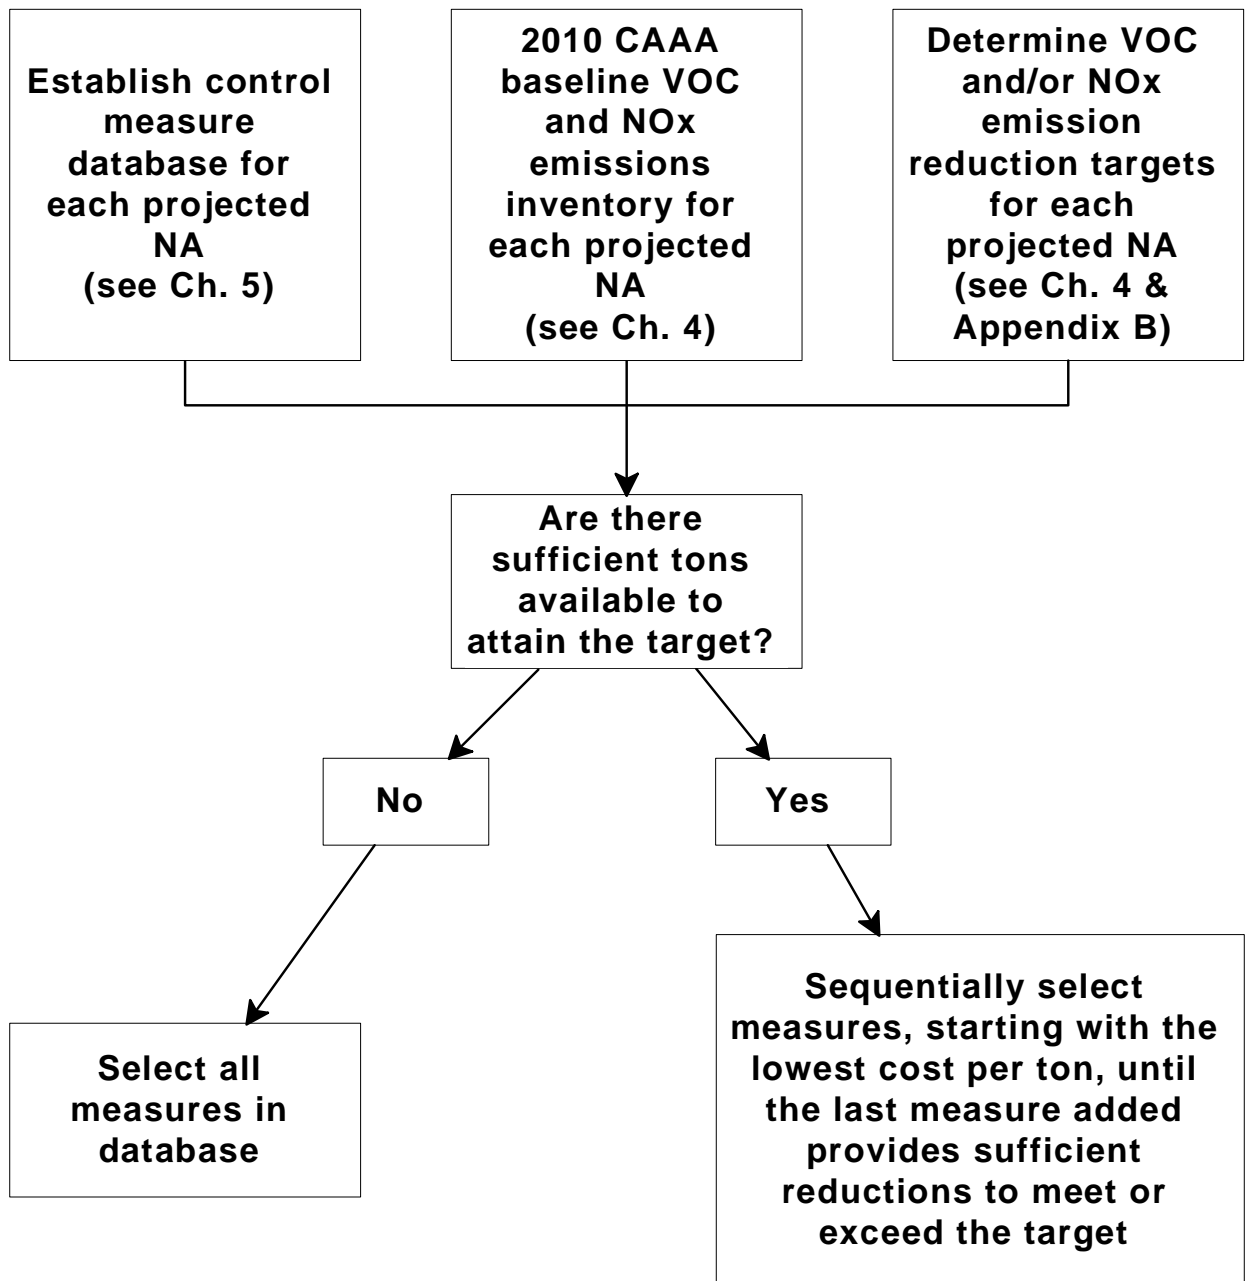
Establish control measure database for each projected NA (see Ch. 5)

2010 CAAA baseline VOC and NOx emissions inventory for each projected NA (see Ch. 4)

Determine VOC and/or NOx emission reduction targets for each projected NA (see Ch. 4 & Appendix B)

Are there sufficient tons available to attain the target?

No

Yes

Select all measures in database

Sequentially select measures, starting with the lowest cost per ton, until the last measure added provides sufficient reductions to meet or exceed the target